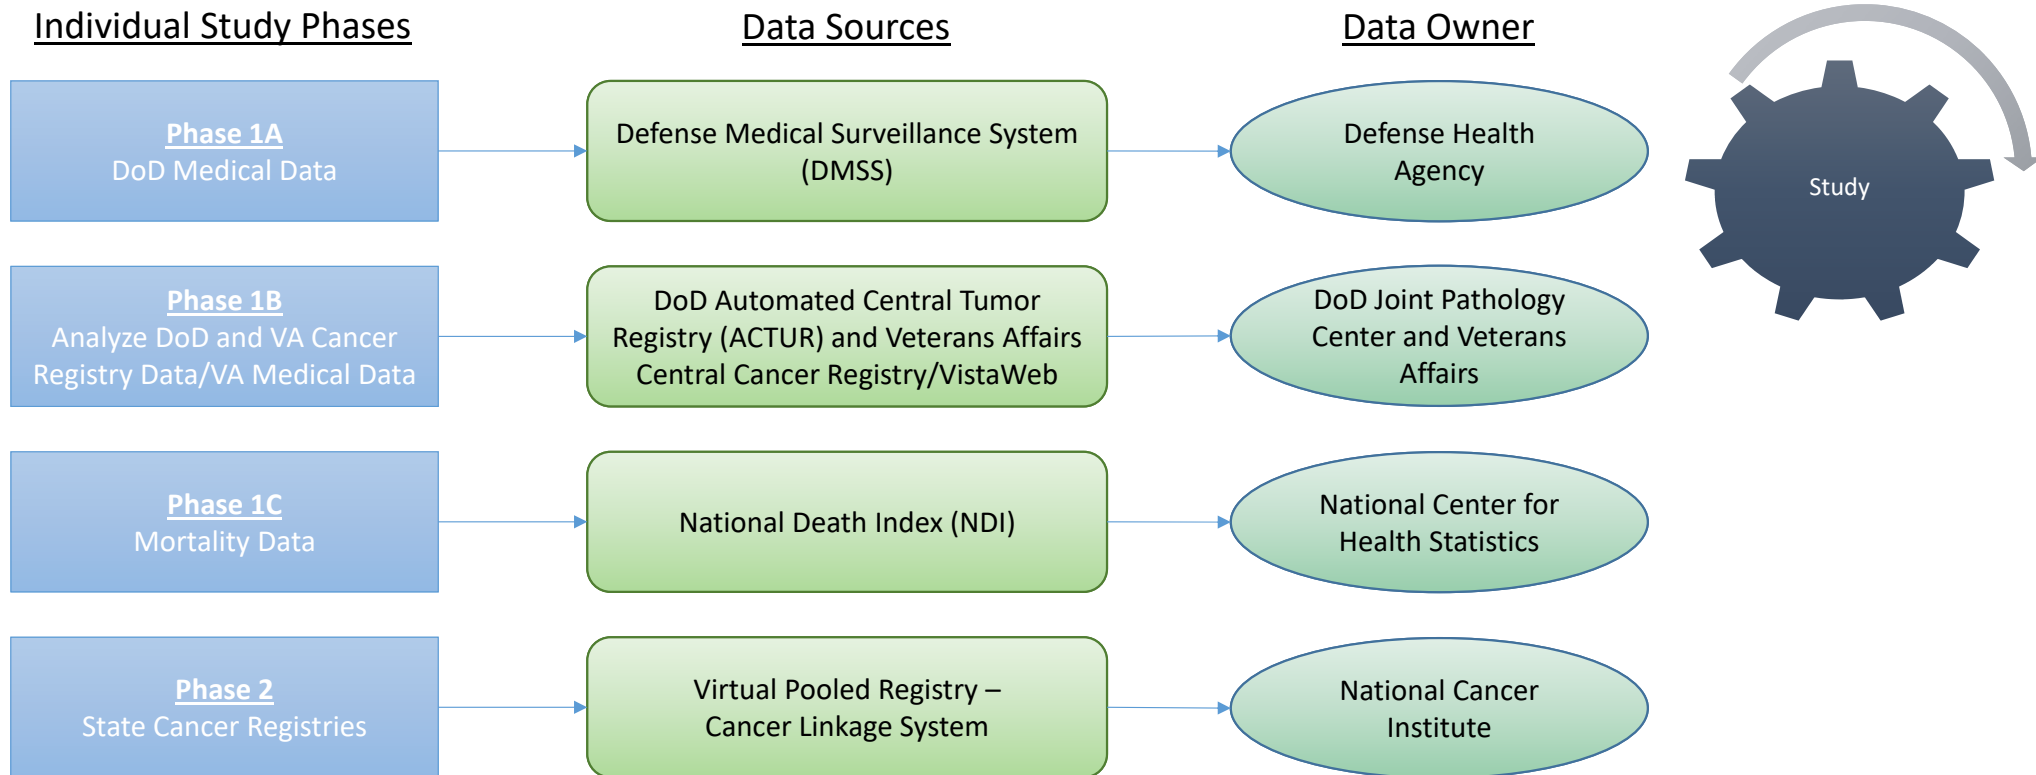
Individual Study Phases

Data Sources

Data Owner

Study

Phase 1A
DoD Medical Data

Defense Medical Surveillance System (DMSS)

Defense Health Agency

Phase 1B
Analyze DoD and VA Cancer Registry Data/VA Medical Data

DoD Automated Central Tumor Registry (ACTUR) and Veterans Affairs Central Cancer Registry/VistaWeb

DoD Joint Pathology Center and Veterans Affairs

Phase 1C
Mortality Data

National Death Index (NDI)

National Center for Health Statistics

Phase 2
State Cancer Registries

Virtual Pooled Registry – Cancer Linkage System

National Cancer Institute